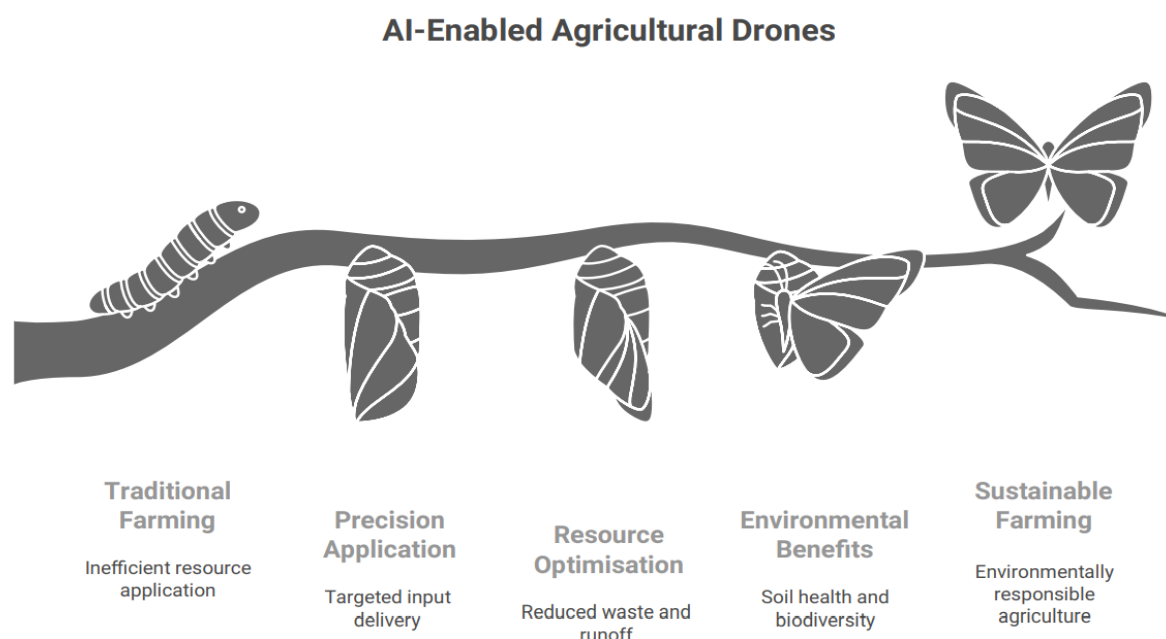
AI-Enabled Agricultural Drones

Traditional Farming

Inefficient resource application

Precision Application

Targeted input delivery

Resource Optimisation

Reduced waste and runoff

Environmental Benefits

Soil health and biodiversity

Sustainable Farming

Environmentally responsible agriculture